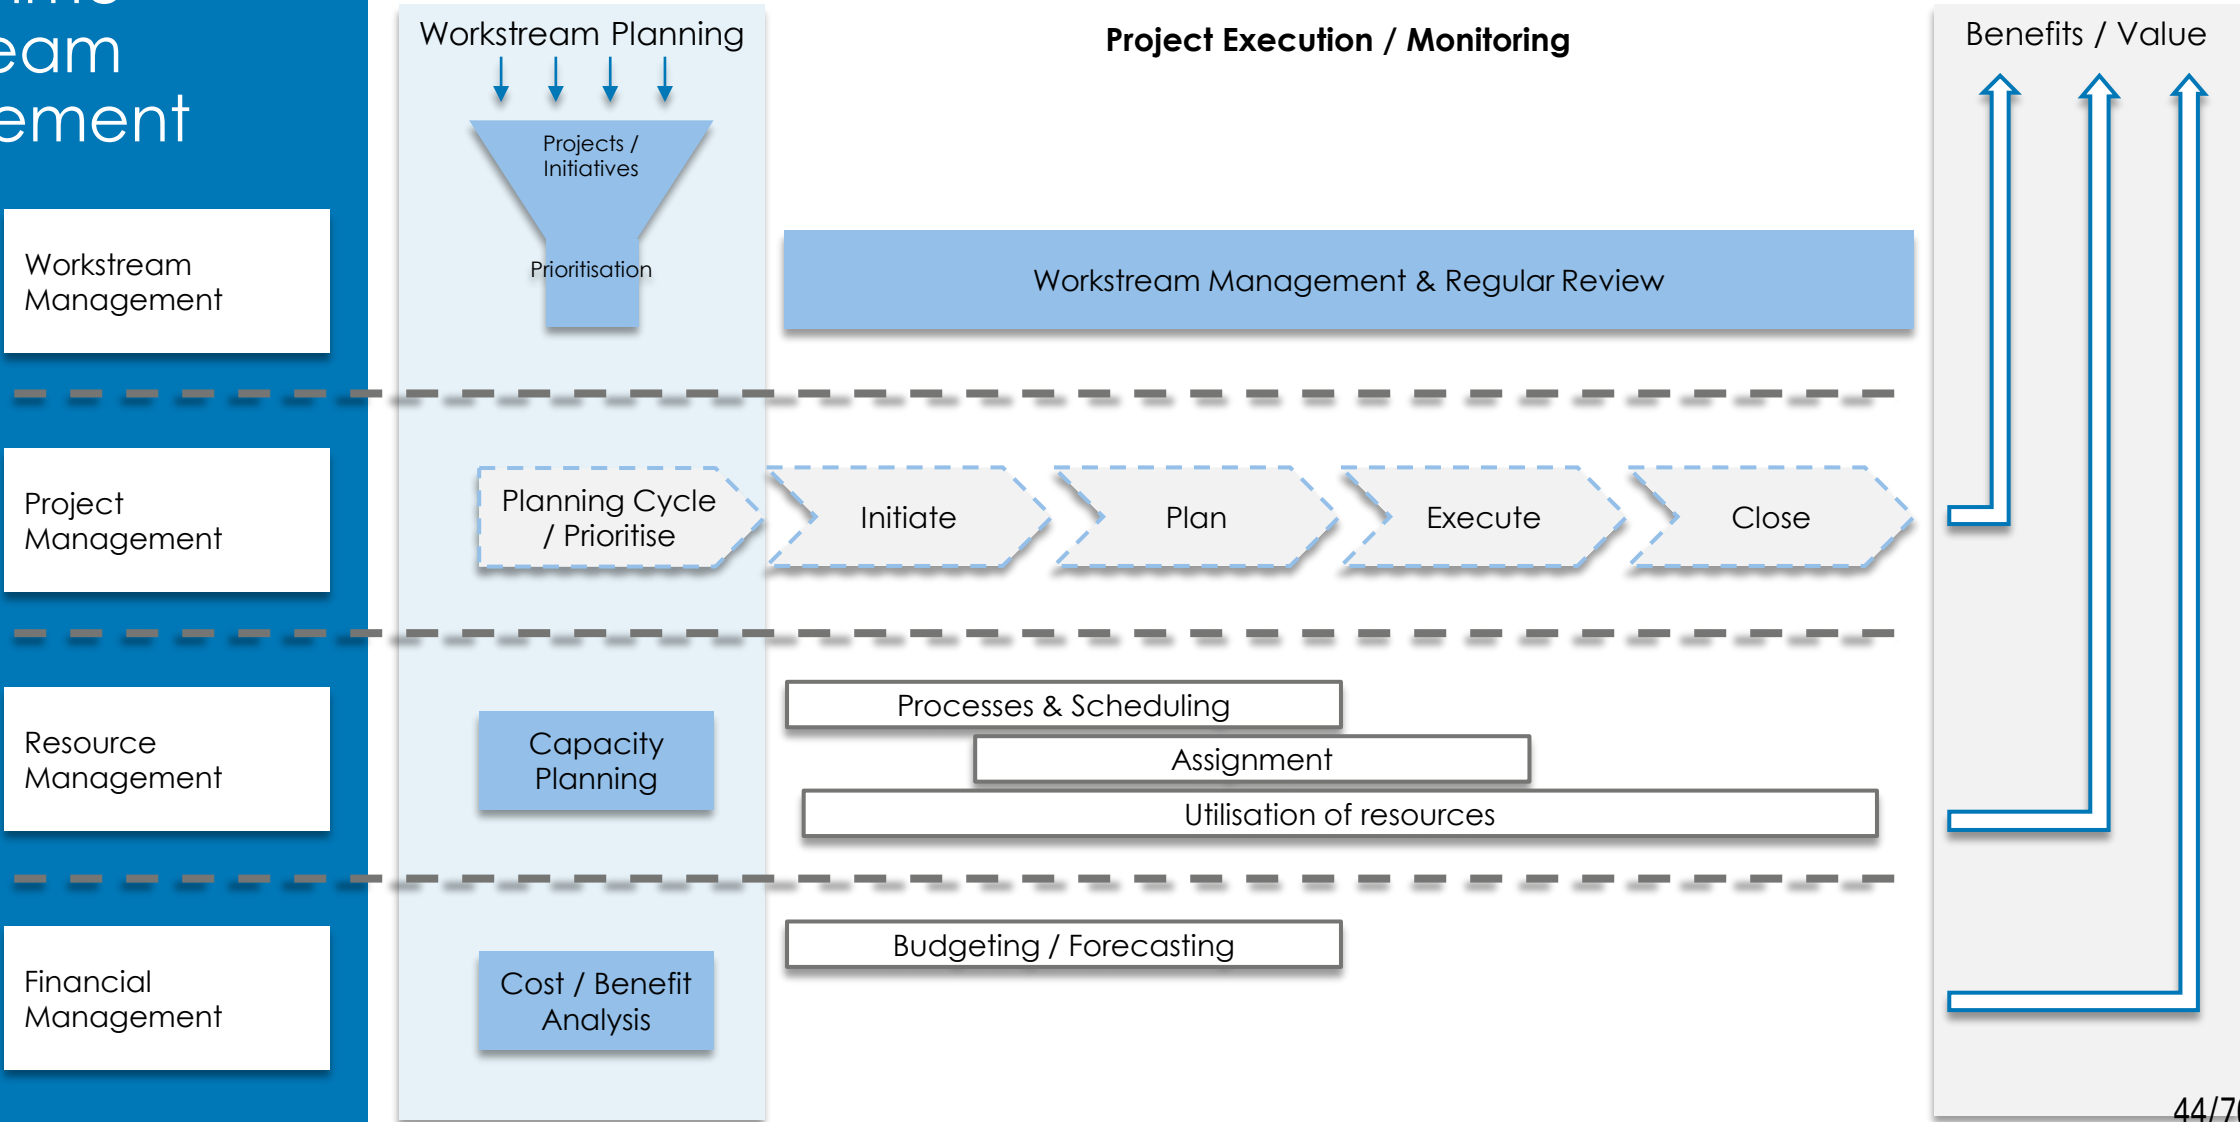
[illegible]eam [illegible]ement

Workstream Management

Project Management

Resource Management

Financial Management

Workstream Planning

Projects / Initiatives

Prioritisation

Planning Cycle / Prioritise

Capacity Planning

Cost / Benefit Analysis

Project Execution / Monitoring

Workstream Management & Regular Review

Initiate

Plan

Execute

Close

Processes & Scheduling

Assignment

Utilisation of resources

Budgeting / Forecasting

Benefits / Value

44/7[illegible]